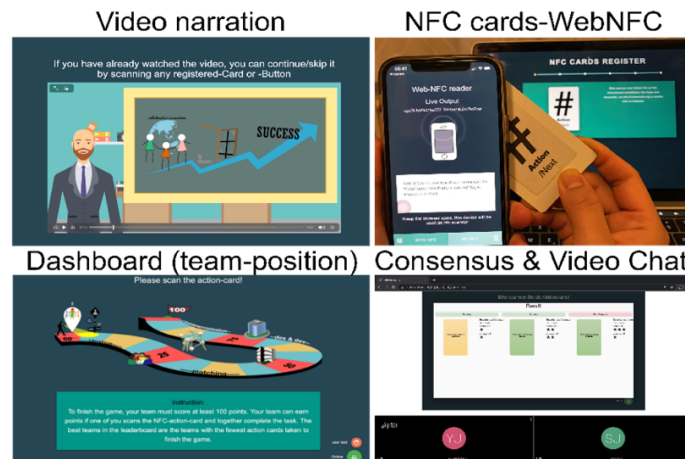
Video narration

If you have already watched the video, you can continue/skip it by scanning any registered-Card or -Button

SUCCESS

NFC cards-WebNFC

Web-NFC reader

Live Output

NFC CARDS REGISTER

#

# Action /Next

Dashboard (team-position)

Please scan the action-card!

100

25

50

Instruction:

To finish the game, your team must score at least 100 points. Your team can earn points if one of you scans the NFC-action-card and together complete the task. The best teams in the leaderboard are the teams with the fewest action cards taken to finish the game.

Consensus & Video Chat

Result

YJ

SJ